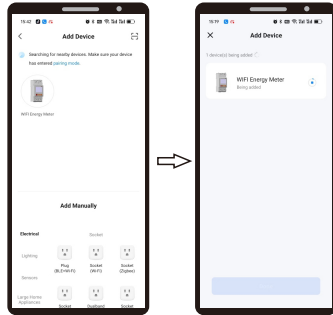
15:42

Add Device

Searching for nearby devices. Make sure your device has entered pairing mode.

WiFi Energy Meter

Add Manually

Electrical

Socket

Lighting

Plug (BLE+Wi-Fi)

Socket (Wi-Fi)

Socket (Zigbee)

Sensors

Large Home Appliances

Socket

Dualband

Socket

15:19

Add Device

1 device(s) being added

WiFi Energy Meter

Being added